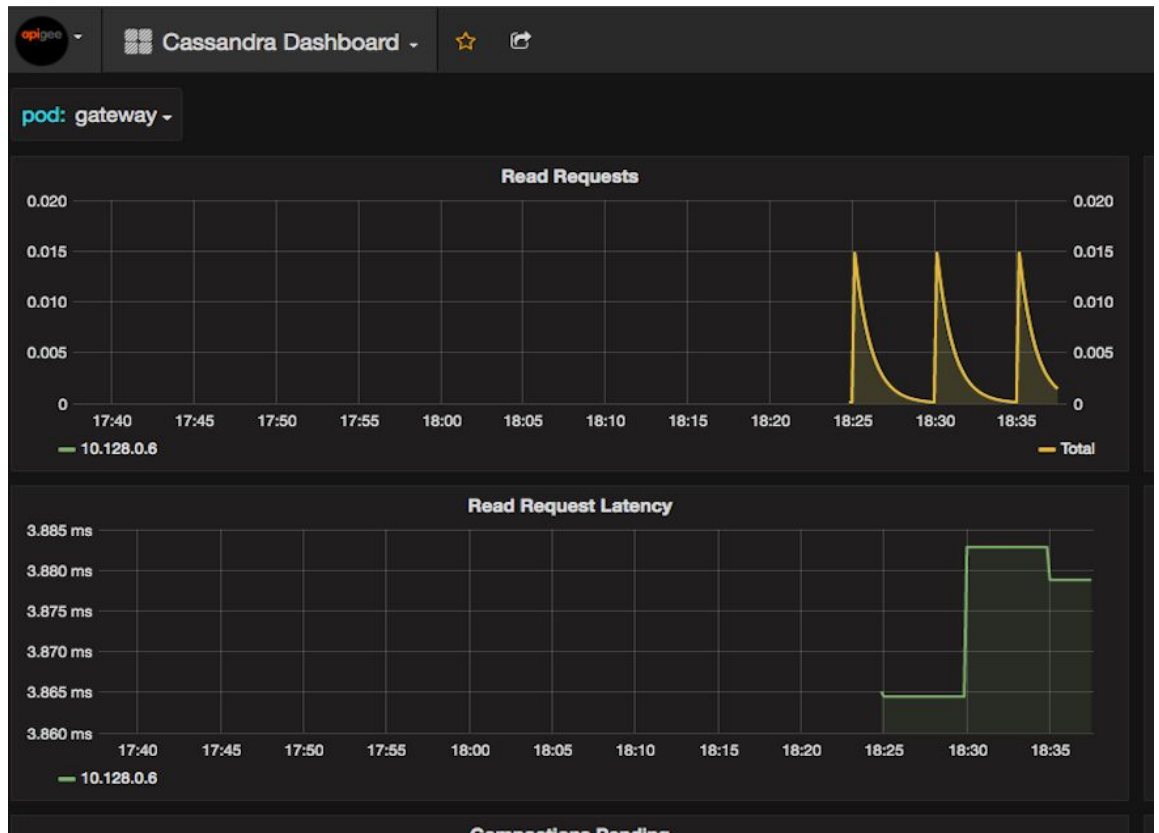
apigee

Cassandra Dashboard

pod: gateway

Read Requests

0.020
0.015
0.010
0.005
0

0.020
0.015
0.010
0.005
0

17:40 17:45 17:50 17:55 18:00 18:05 18:10 18:15 18:20 18:25 18:30 18:35

10.128.0.6

Total

Read Request Latency

3.885 ms
3.880 ms
3.875 ms
3.870 ms
3.865 ms
3.860 ms

17:40 17:45 17:50 17:55 18:00 18:05 18:10 18:15 18:20 18:25 18:30 18:35

10.128.0.6

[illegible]